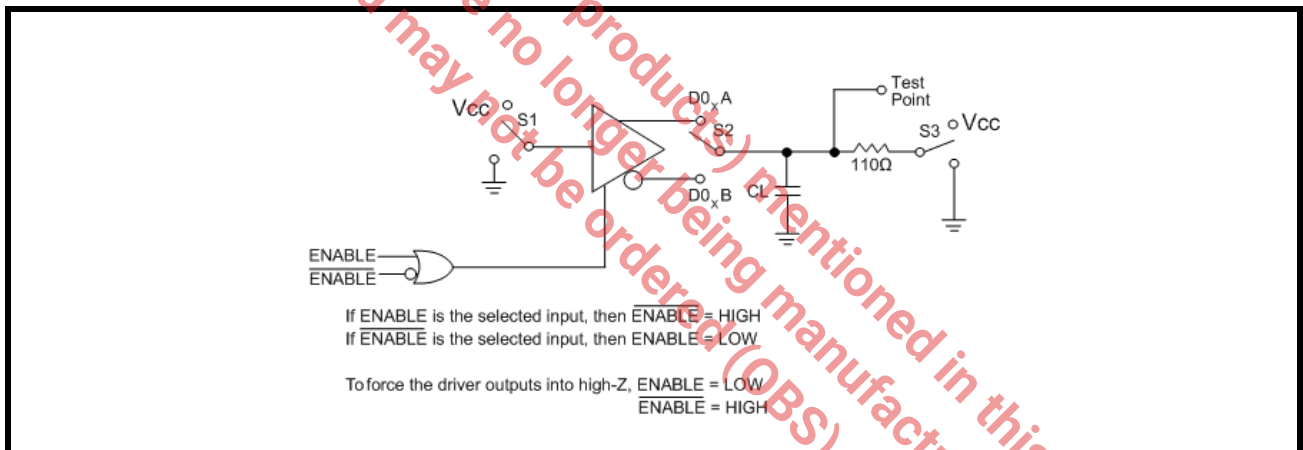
Vcc
S1
$D0_x A$
S2
$D0_x B$
CL
Test Point
110Ω
S3
Vcc
ENABLE
$\overline{ENABLE}$

If ENABLE is the selected input, then $\overline{ENABLE}$ = HIGH
If $\overline{ENABLE}$ is the selected input, then ENABLE = LOW

To force the driver outputs into high-Z, ENABLE = LOW
$\overline{ENABLE}$ = HIGH

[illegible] no longer products) mentioned in thi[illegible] may not be ordered (OBS) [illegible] being manufact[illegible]